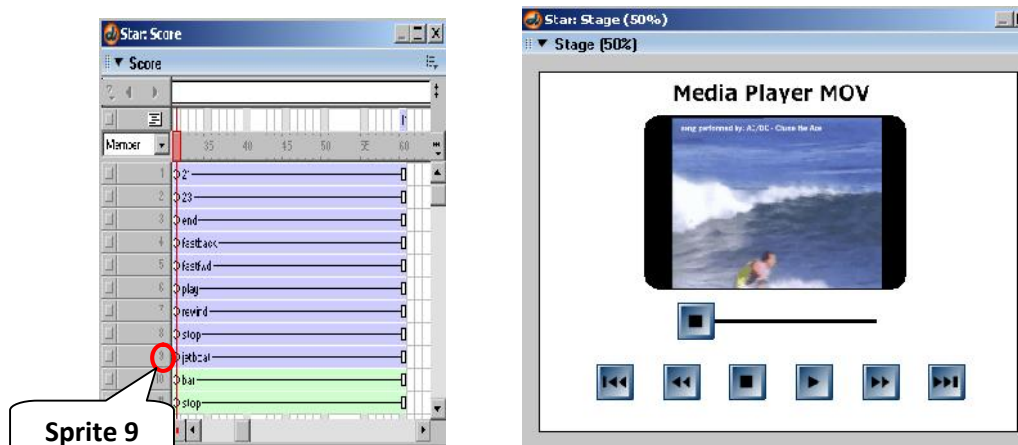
Star: Score

▼ Score

Member

35 40 45 50 55 60

1 2
2 23
3 end
4 fastback
5 fastfwd
6 play
7 rewind
8 stop
9 jetbzat
10 bar
11 stop

Sprite 9

Star: Stage (50%)

▼ Stage (50%)

Media Player MOV

song performed by: AC/DC - Cover the Ace